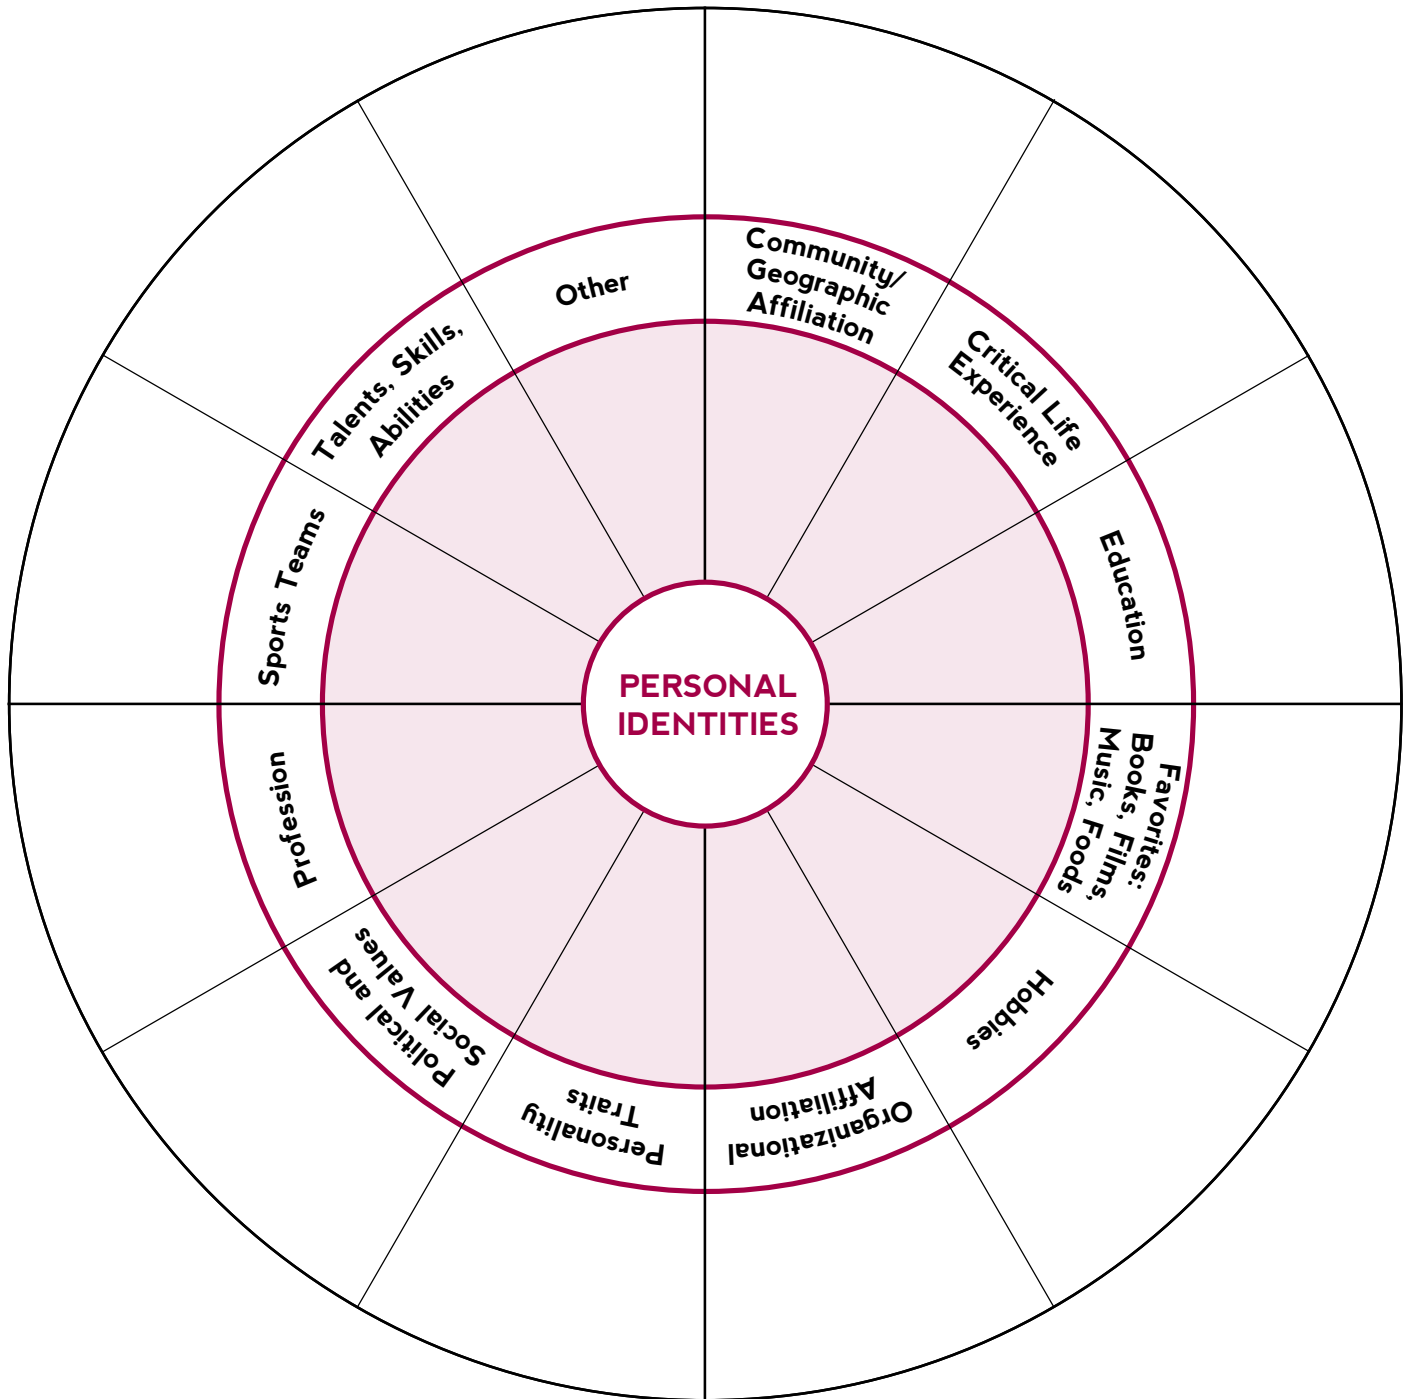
PERSONAL IDENTITIES

Community/ Geographic Affiliation

Critical Life Experience

Education

Favorites: Books, Films, Music, Foods

Hobbies

Organizational Affiliation

Personality Traits

Political and Social Values

Profession

Sports Teams

Talents, Skills, Abilities

Other